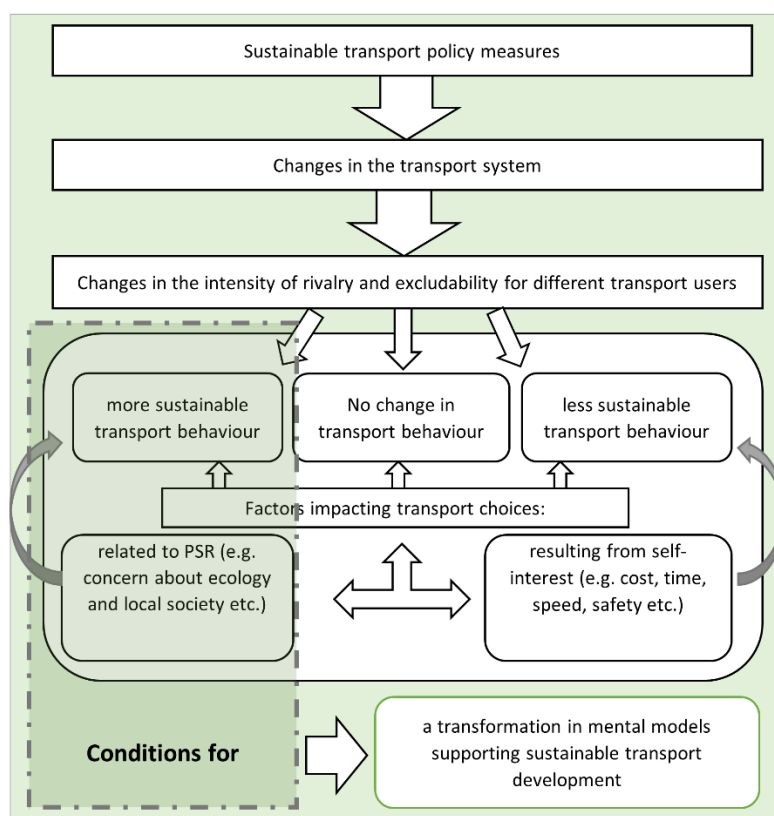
Sustainable transport policy measures

Changes in the transport system

Changes in the intensity of rivalry and excludability for different transport users

more sustainable transport behaviour

No change in transport behaviour

less sustainable transport behaviour

Factors impacting transport choices:

related to PSR (e.g. concern about ecology and local society etc.)

resulting from self-interest (e.g. cost, time, speed, safety etc.)

Conditions for

a transformation in mental models supporting sustainable transport development